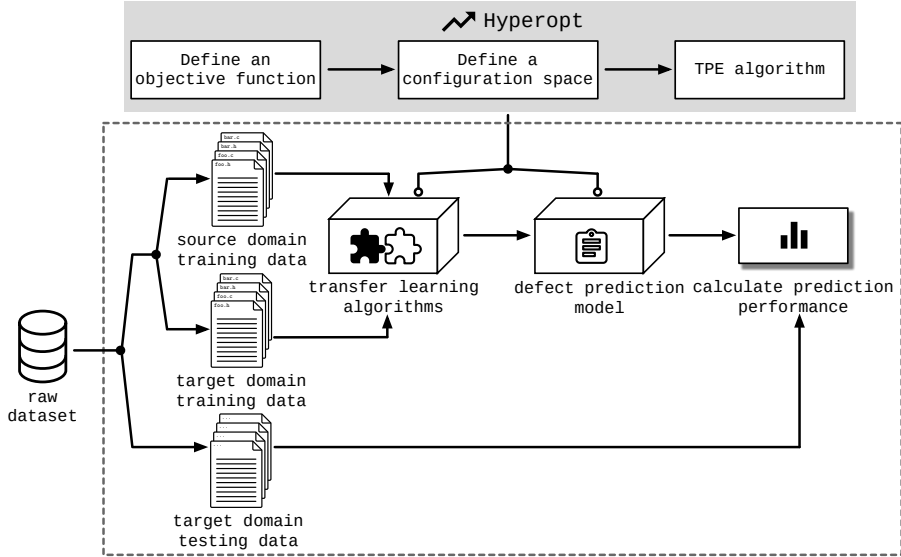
Hyperopt

Define an objective function

Define a configuration space

TPE algorithm

bar.c
bar.h
foo.c
foo.h

source domain training data

bar.c
bar.h
foo.c
foo.h

target domain training data

raw dataset

target domain testing data

transfer learning algorithms

defect prediction model

calculate prediction performance